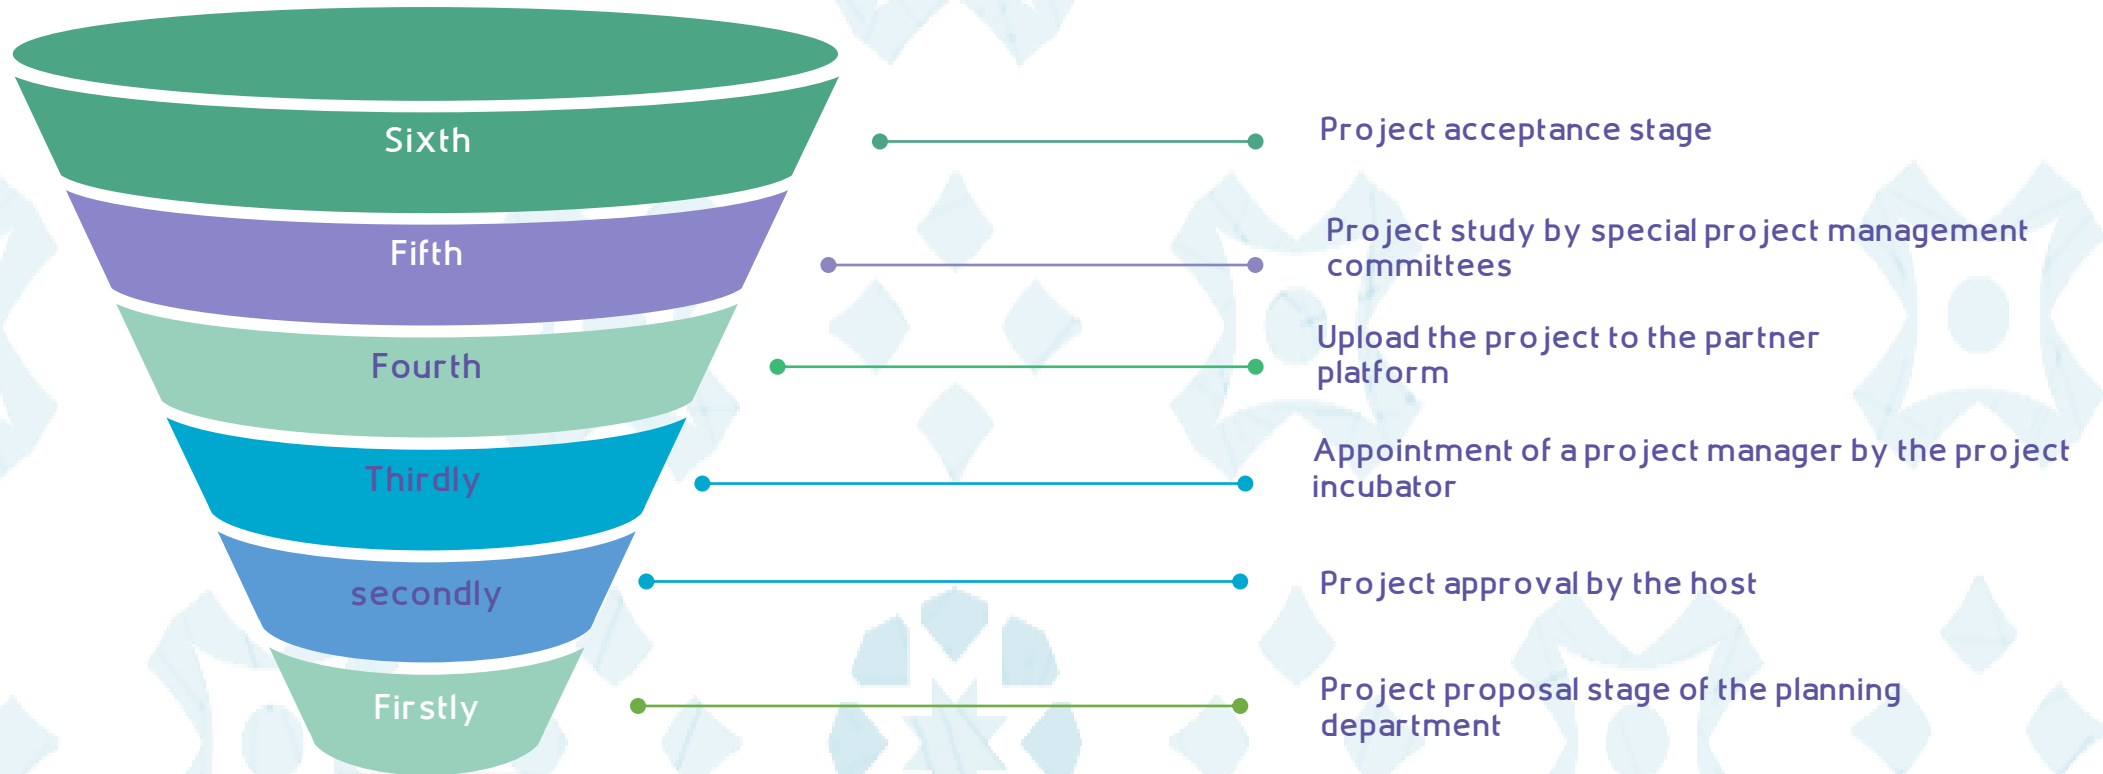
Sixth

Fifth

Fourth

Thirdly

secondly

Firstly

Project acceptance stage

Project study by special project management committees

Upload the project to the partner platform

Appointment of a project manager by the project incubator

Project approval by the host

Project proposal stage of the planning department